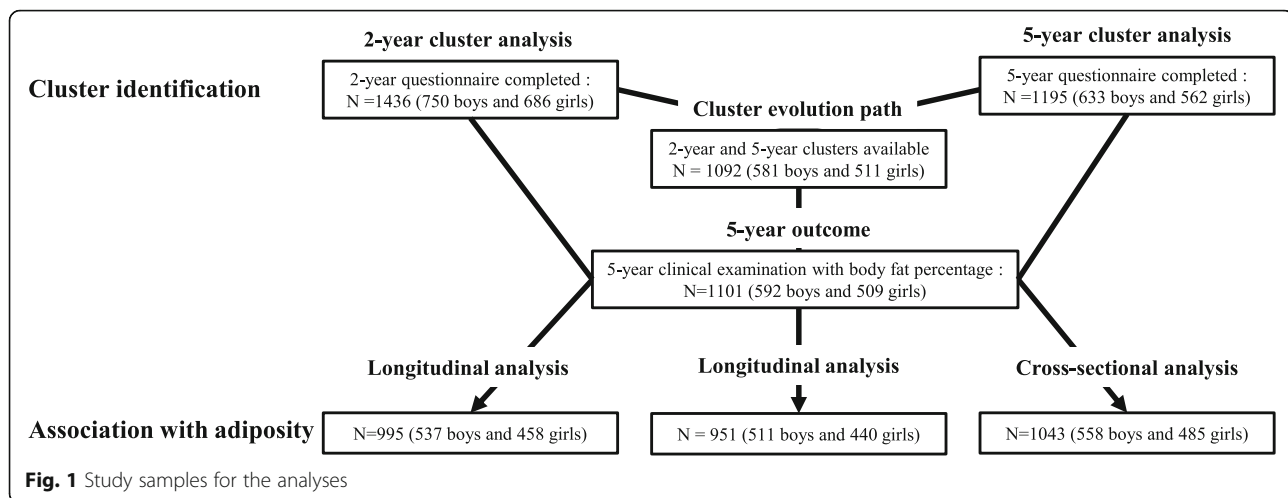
2-year cluster analysis

5-year cluster analysis

Cluster identification

2-year questionnaire completed : N =1436 (750 boys and 686 girls)

Cluster evolution path

5-year questionnaire completed : N =1195 (633 boys and 562 girls)

2-year and 5-year clusters available N = 1092 (581 boys and 511 girls)

5-year outcome

5-year clinical examination with body fat percentage : N=1101 (592 boys and 509 girls)

Longitudinal analysis

Longitudinal analysis

Cross-sectional analysis

Association with adiposity

N=995 (537 boys and 458 girls)

N = 951 (511 boys and 440 girls)

N=1043 (558 boys and 485 girls)

Fig. 1 Study samples for the analyses